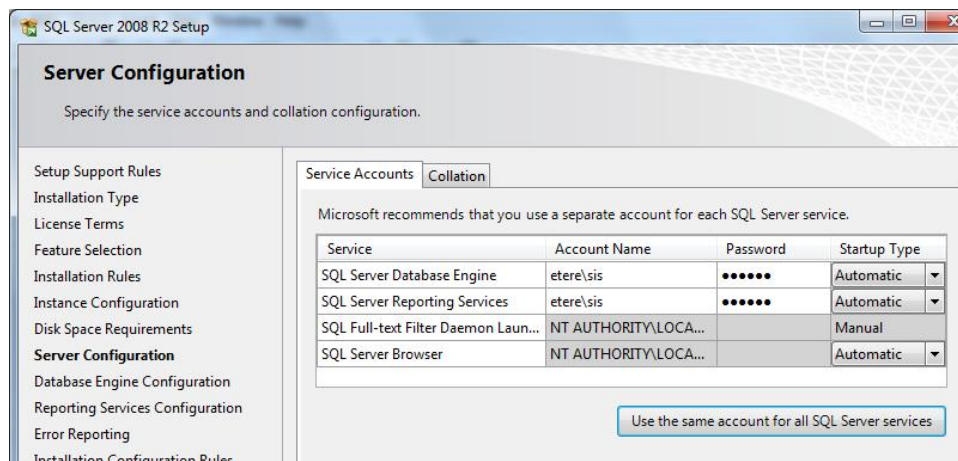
SQL Server 2008 R2 Setup

Server Configuration

Specify the service accounts and collation configuration.

Setup Support Rules
Installation Type
License Terms
Feature Selection
Installation Rules
Instance Configuration
Disk Space Requirements
Server Configuration
Database Engine Configuration
Reporting Services Configuration
Error Reporting
Installation Configuration Rules

Service Accounts | Collation

Microsoft recommends that you use a separate account for each SQL Server service.

| Service | Account Name | Password | Startup Type |
|---|---|---|---|
| SQL Server Database Engine | etere\sis | •••••• | Automatic |
| SQL Server Reporting Services | etere\sis | •••••• | Automatic |
| SQL Full-text Filter Daemon Laun... | NT AUTHORITY\LOCA... | | Manual |
| SQL Server Browser | NT AUTHORITY\LOCA... | | Automatic |

Use the same account for all SQL Server services